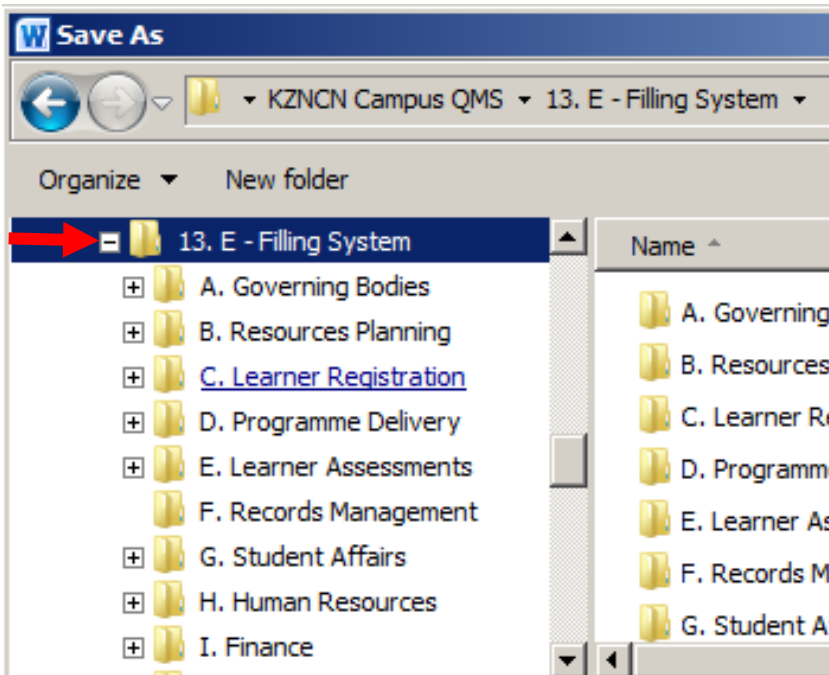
W Save As

KZNCN Campus QMS ▸ 13. E - Filling System ▸

Organize ▾ New folder

13. E - Filling System
A. Governing Bodies
B. Resources Planning
C. Learner Registration
D. Programme Delivery
E. Learner Assessments
F. Records Management
G. Student Affairs
H. Human Resources
I. Finance

Name

A. Governing
B. Resources
C. Learner Re
D. Programm
E. Learner As
F. Records M
G. Student A